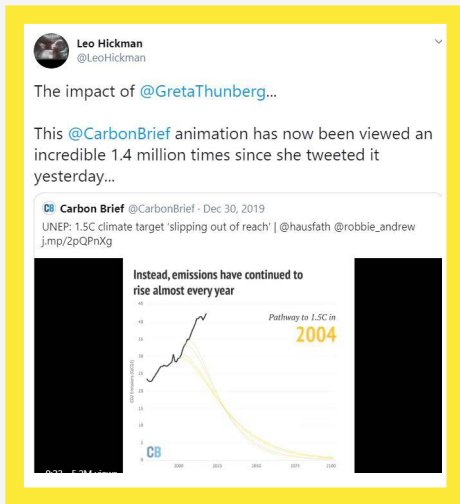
Leo Hickman
@LeoHickman

The impact of @GretaThunberg...

This @CarbonBrief animation has now been viewed an incredible 1.4 million times since she tweeted it yesterday...

CB Carbon Brief @CarbonBrief · Dec 30, 2019
UNEP: 1.5C climate target 'slipping out of reach' | @hausfath @robbie_andrew j.mp/2pQPnXg

Instead, emissions have continued to rise almost every year

Pathway to 1.5C in
2004

CB

0:33 5.3M views